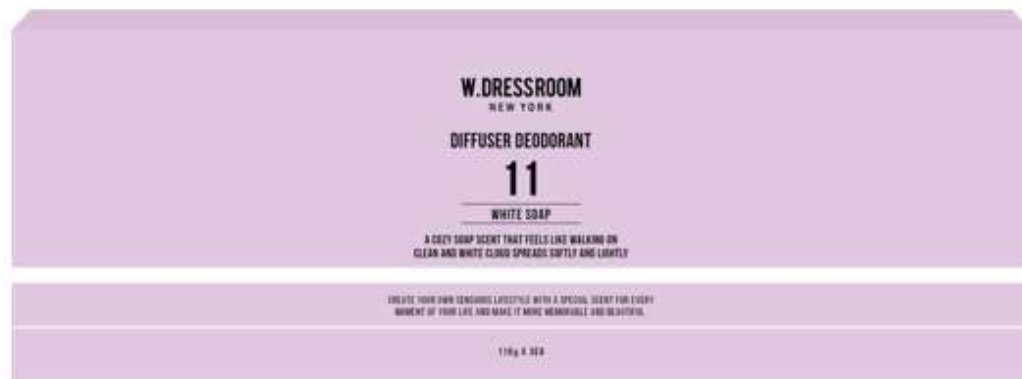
W.DRESSROOM
NEW YORK

DIFFUSER DEODORANT

11

WHITE SOAP

A COZY SOAP SCENT THAT FEELS LIKE WALKING ON CLEAN AND WHITE CLOUD SPREADS SOFTLY AND LIGHTLY

CREATE YOUR OWN SENSUOUS LIFESTYLE WITH A SPECIAL SCENT FOR EVERY MOMENT OF YOUR LIFE AND MAKE IT MORE MEMORABLE AND BEAUTIFUL

110g X 3EA